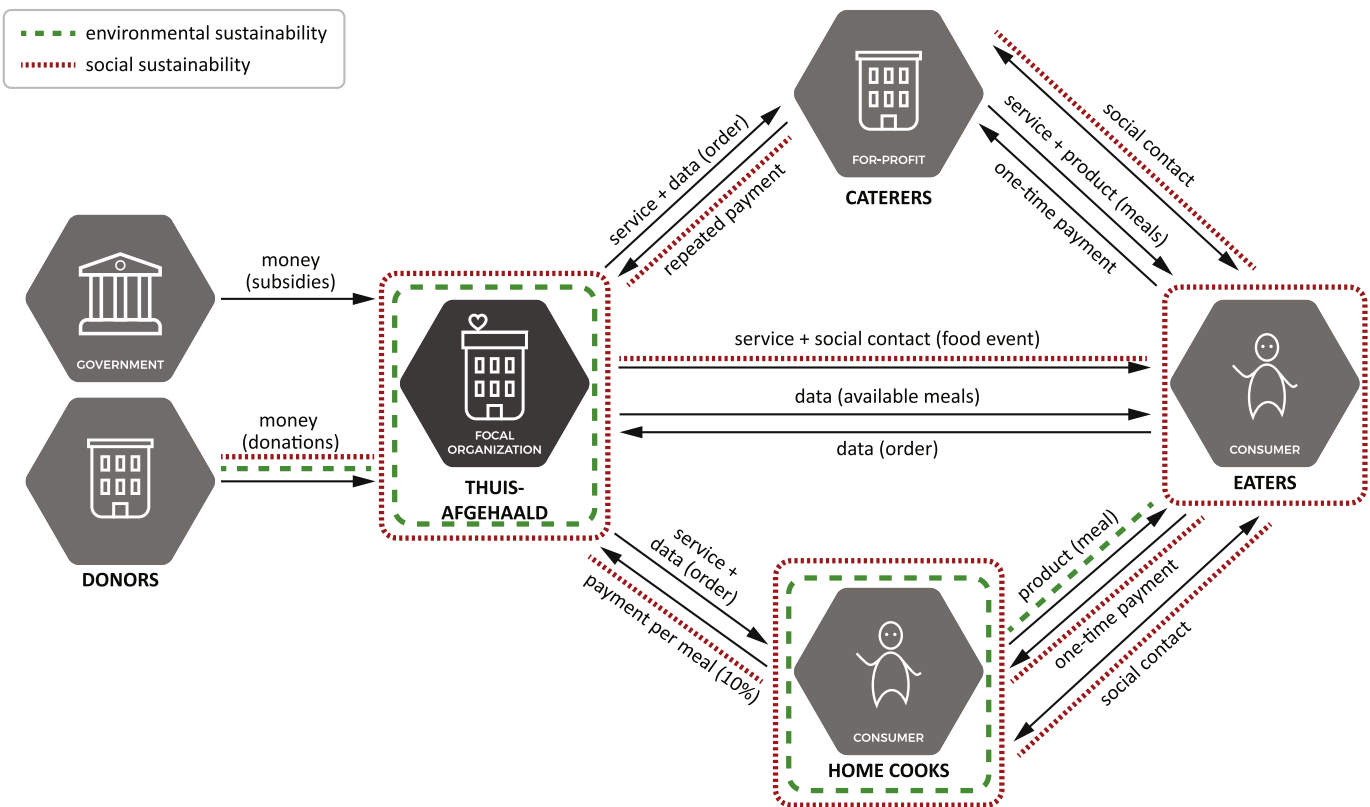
environmental sustainability
social sustainability

FOR-PROFIT
CATERERS

service + data (order)
repeated payment

social contact
service + product (meals)
one-time payment

GOVERNMENT
money (subsidies)

DONORS
money (donations)

FOCAL ORGANIZATION
THUIS-AFGEHAALD

service + social contact (food event)
data (available meals)
data (order)

CONSUMER
EATERS

service + data (order)
payment per meal (10%)

product (meal)
one-time payment
social contact

CONSUMER
HOME COOKS